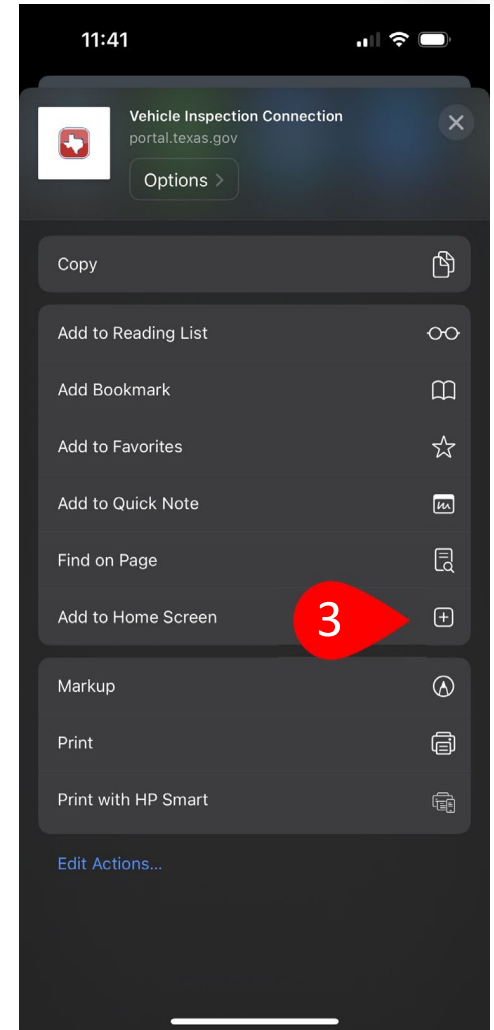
11:41

Vehicle Inspection Connection
portal.texas.gov
Options >

Copy

Add to Reading List
Add Bookmark
Add to Favorites
Add to Quick Note
Find on Page
Add to Home Screen

3

Markup
Print
Print with HP Smart

Edit Actions...